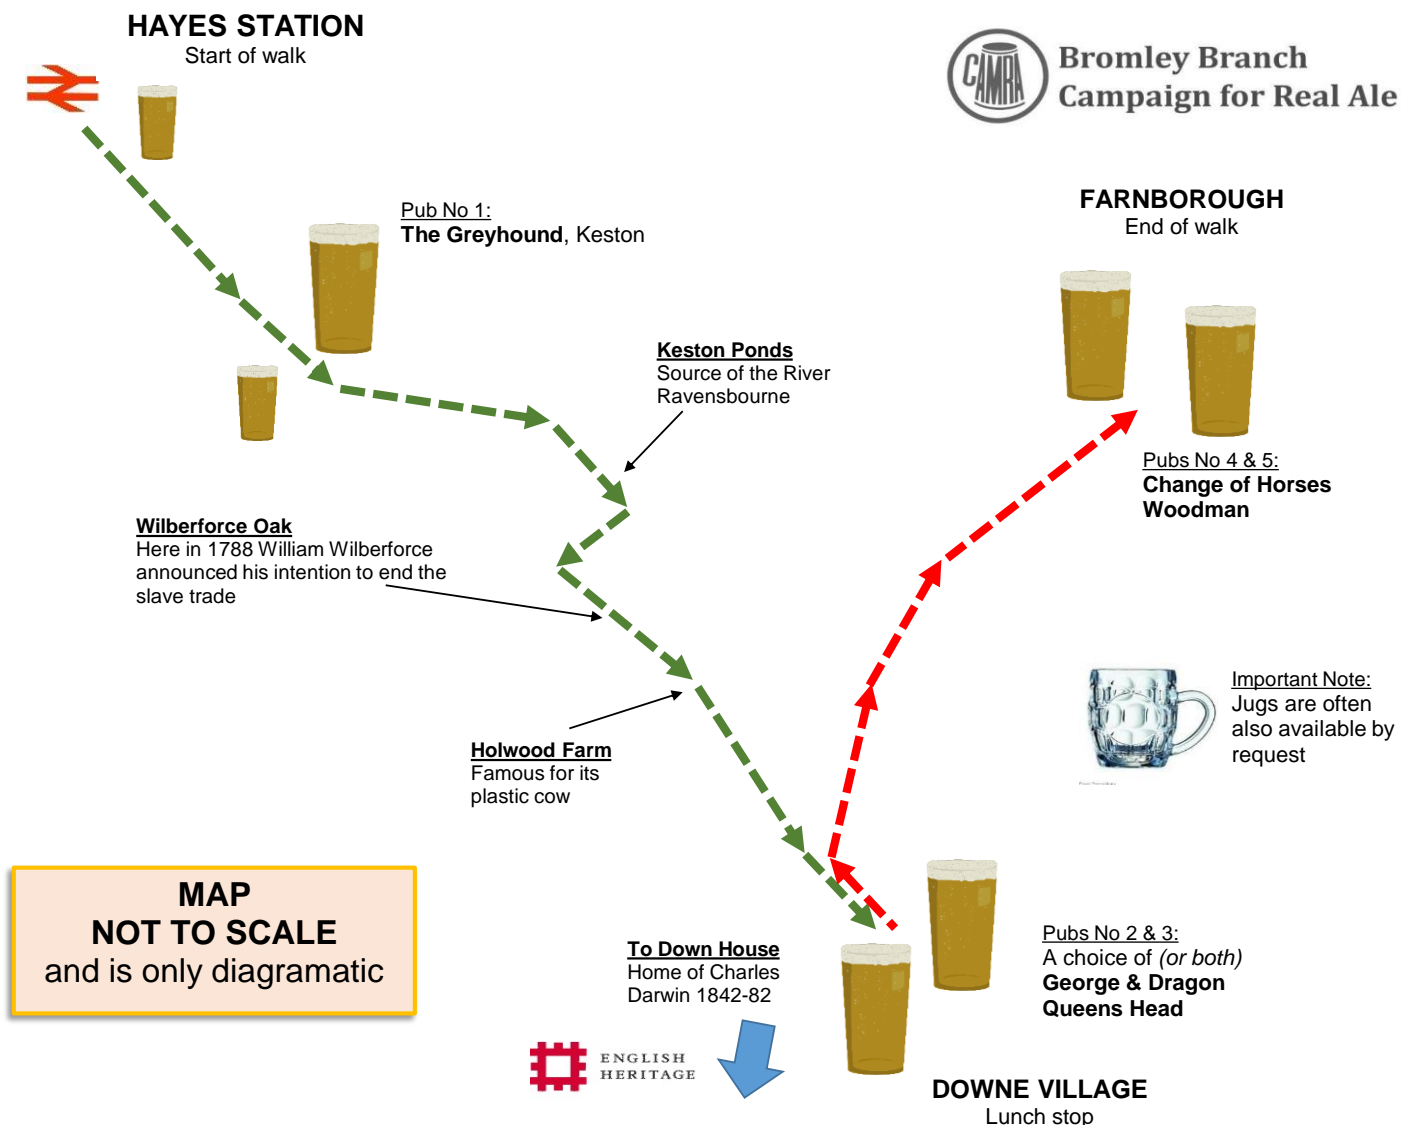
HAYES STATION
Start of walk

CAMRA
Bromley Branch
Campaign for Real Ale

Pub No 1:
**The Greyhound**, Keston

FARNBOROUGH
End of walk

Keston Ponds
Source of the River Ravensbourne

Pubs No 4 & 5:
**Change of Horses**
**Woodman**

Wilberforce Oak
Here in 1788 William Wilberforce announced his intention to end the slave trade

Important Note:
Jugs are often also available by request

Holwood Farm
Famous for its plastic cow

MAP
NOT TO SCALE
and is only diagramatic

To Down House
Home of Charles Darwin 1842-82

Pubs No 2 & 3:
A choice of *(or both)*
**George & Dragon**
**Queens Head**

ENGLISH HERITAGE

DOWNE VILLAGE
Lunch stop